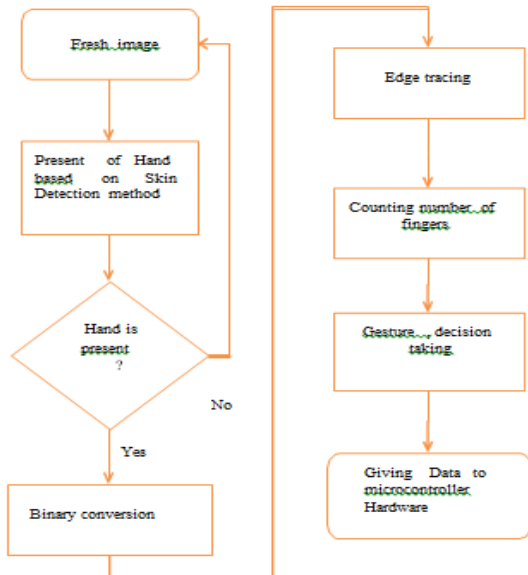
Fresh image

Present of Hand based on Skin Detection method

Hand is present ?

No

Yes

Binary conversion

Edge tracing

Counting number of fingers

Gesture , decision taking

Giving Data to microcontroller Hardware